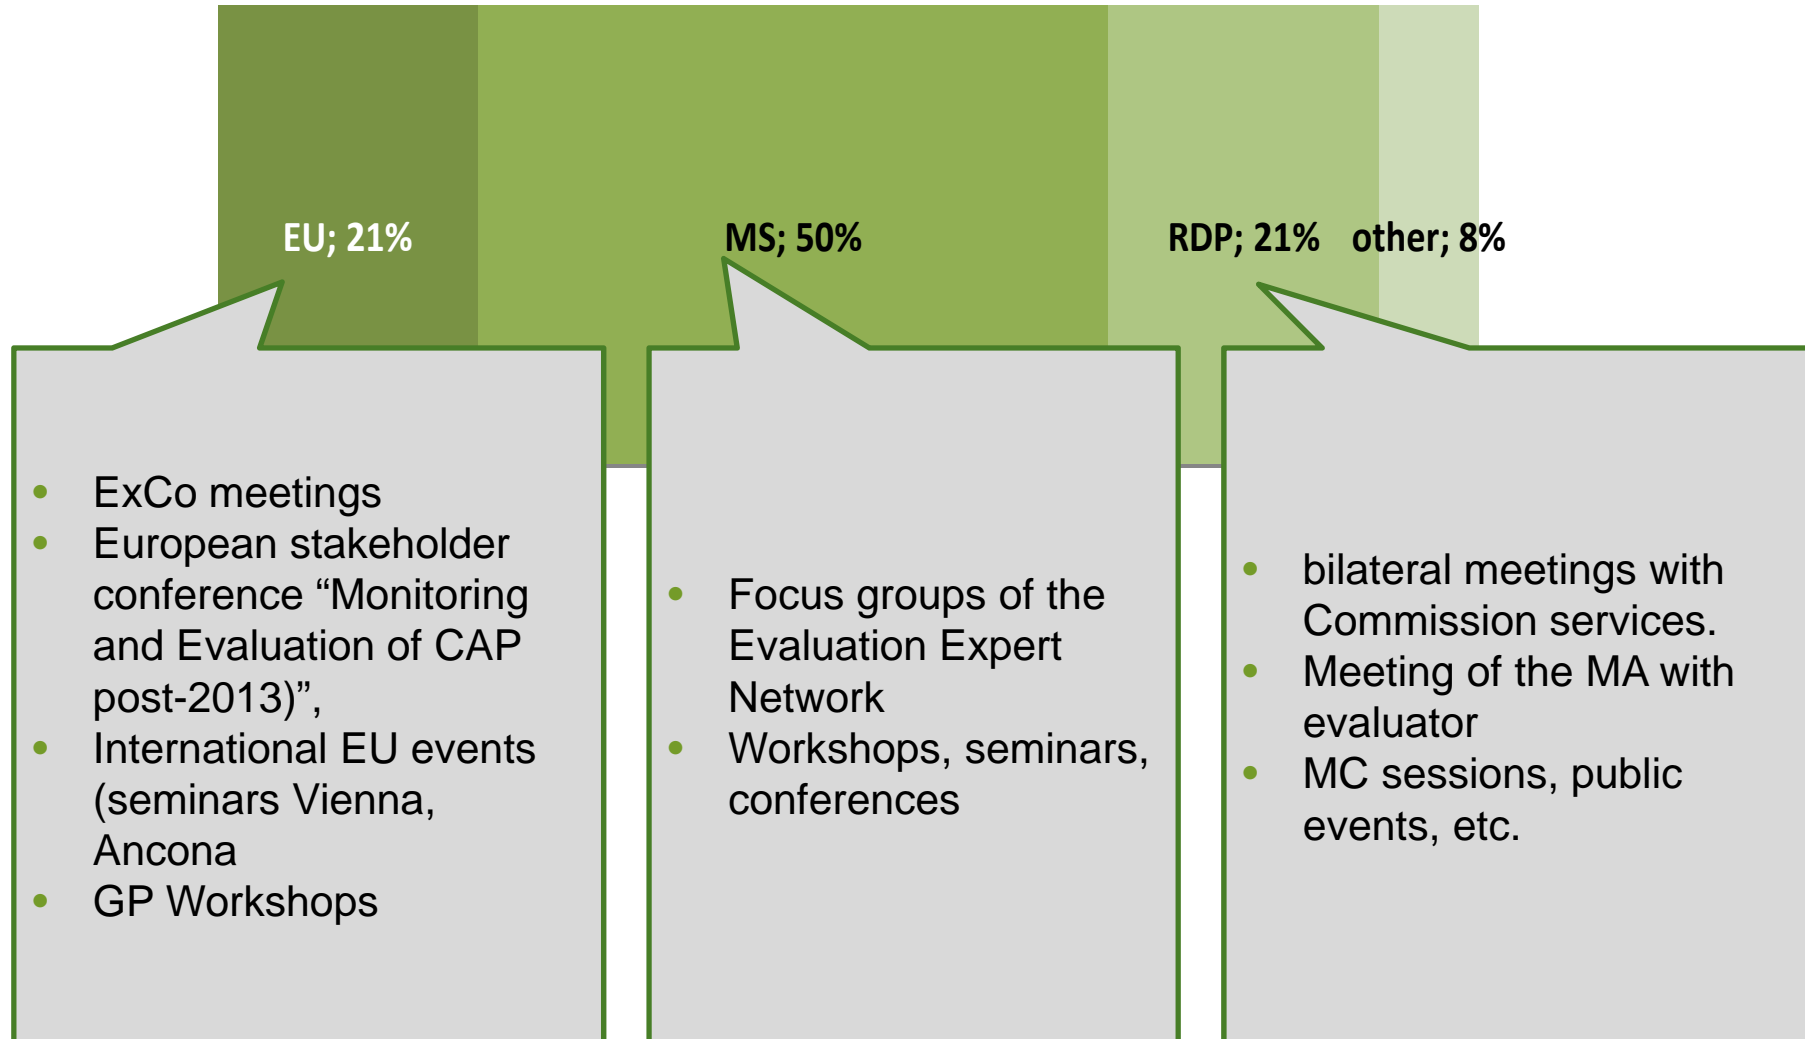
EU; 21%

MS; 50%

RDP; 21%

other; 8%

- ExCo meetings
- European stakeholder conference “Monitoring and Evaluation of CAP post-2013)”,
- International EU events (seminars Vienna, Ancona
- GP Workshops

- Focus groups of the Evaluation Expert Network
- Workshops, seminars, conferences

- bilateral meetings with Commission services.
- Meeting of the MA with evaluator
- MC sessions, public events, etc.